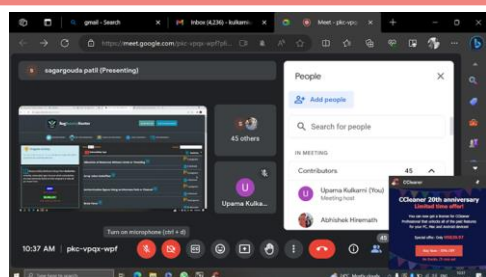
gmail - Search

Inbox (4,236) - kulkarni

Meet - pkc-vpqx-

https://meet.google.com/pkc-vpqx-wpf

sagargouda patil (Presenting)

45 others

U

Upama Kulka...

People

Add people

Search for people

IN MEETING

Contributors 45

Upama Kulkarni (You)
Meeting host

Abhishek Hiremath

Turn on microphone (ctrl + d)

10:37 AM | pkc-vpqx-wpf

45

CCleaner

CCleaner 20th anniversary
Limited time offer!

You can now get a license for CCleaner Professional that unlocks all of the paid features for your PC, Mac and Android devices!

Special offer: Buy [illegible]